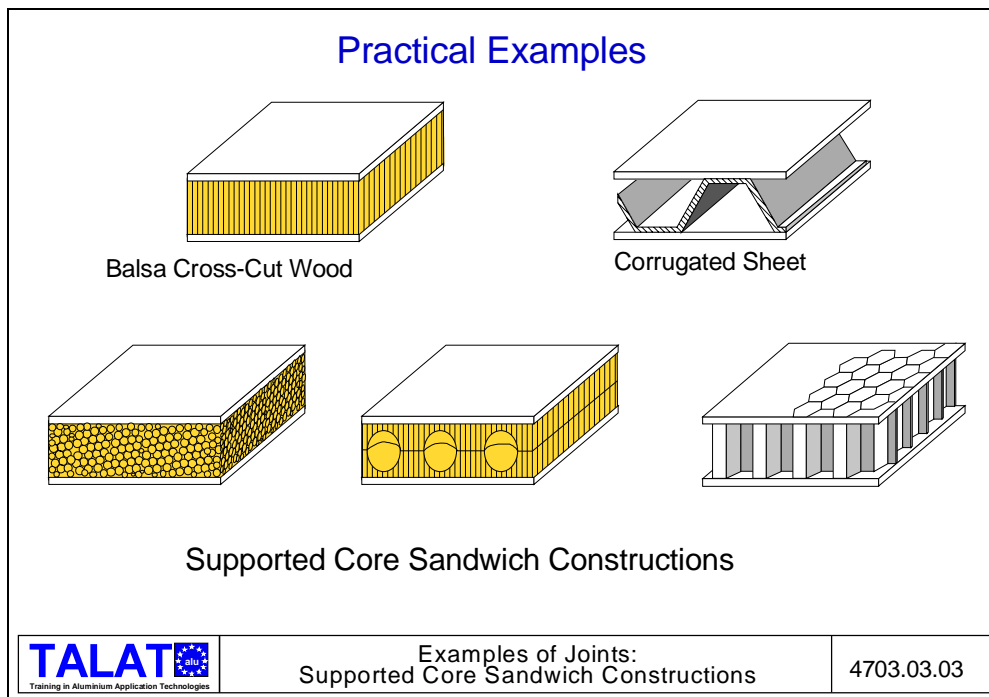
Practical Examples

Balsa Cross-Cut Wood

Corrugated Sheet

Supported Core Sandwich Constructions

| TALAT alu Training in Aluminium Application Technologies | Examples of Joints: Supported Core Sandwich Constructions | 4703.03.03 |
|---|---|---|